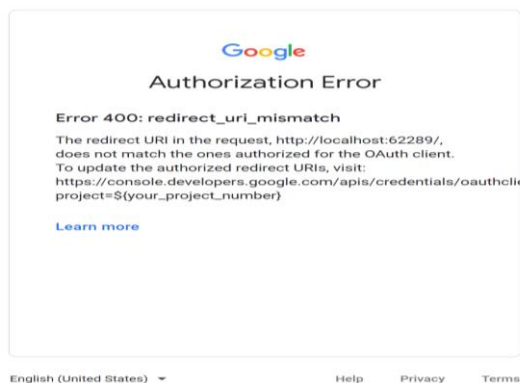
Google

Authorization Error

Error 400: redirect_uri_mismatch

The redirect URI in the request, http://localhost:62289/, does not match the ones authorized for the OAuth client. To update the authorized redirect URIs, visit: https://console.developers.google.com/apis/credentials/oauthcli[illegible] project=${your_project_number}

Learn more

English (United States) ▾

Help Privacy Terms